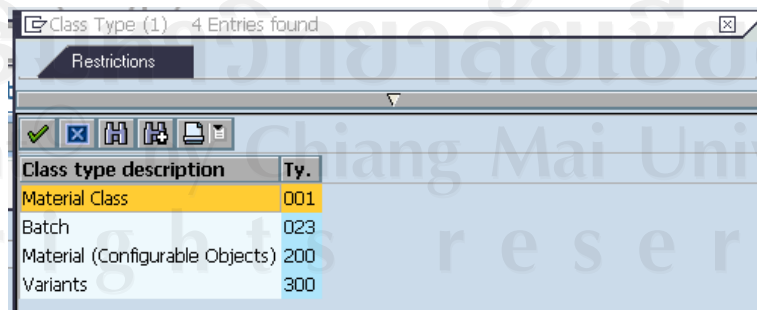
Class Type (1) 4 Entries found

Restrictions

| Class type description | Ty. |
|---|---|
| Material Class | 001 |
| Batch | 023 |
| Material (Configurable Objects) | 200 |
| Variants | 300 |

Chiang Mai Univ
ghts reser